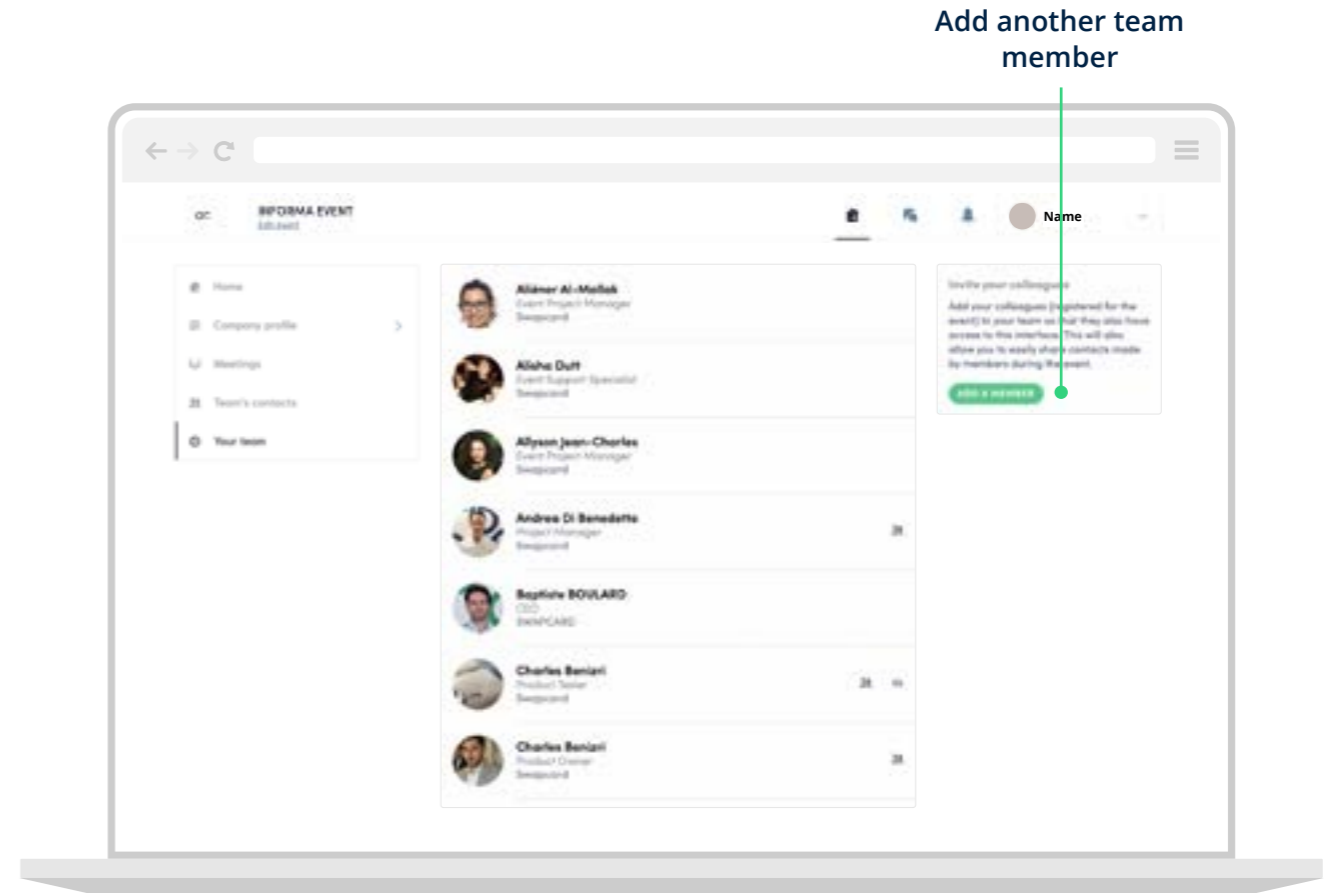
Add another team member

INFORMA EVENT
Edit event

Name

Home
Company profile
Meetings
Team's contacts
Your team

Aliénor Al-Mallak
Event Project Manager
Swapcard

Alisha Dutt
Event Support Specialist
Swapcard

Allyson Jean-Charles
Event Project Manager
Swapcard

Andrea Di Benedetto
Project Manager
Swapcard

Baptiste BOULARD
CEO
SWAPCARD

Charles Beniari
Product Tester
Swapcard

Charles Beniari
Product Owner
Swapcard

Invite your colleagues
Add your colleagues (registered for the event) to your team so that they also have access to this interface. This will also allow you to easily share contacts made by members during the event.
ADD A MEMBER